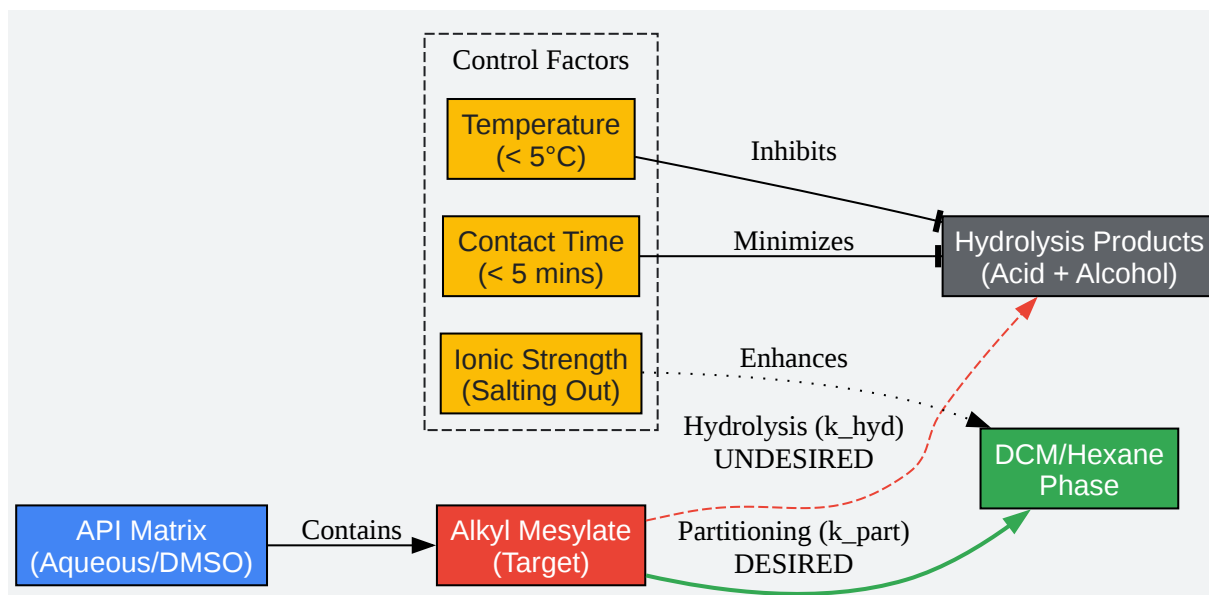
Control Factors

Temperature
(< 5°C)

Contact Time
(< 5 mins)

Ionic Strength
(Salting Out)

Inhibits

Minimizes

Enhances

Hydrolysis Products
(Acid + Alcohol)

DCM/Hexane
Phase

Hydrolysis (k_hyd)
UNDESIRED

API Matrix
(Aqueous/DMSO)

Contains

Alkyl Mesylate
(Target)

Partitioning (k_part)
DESIRED